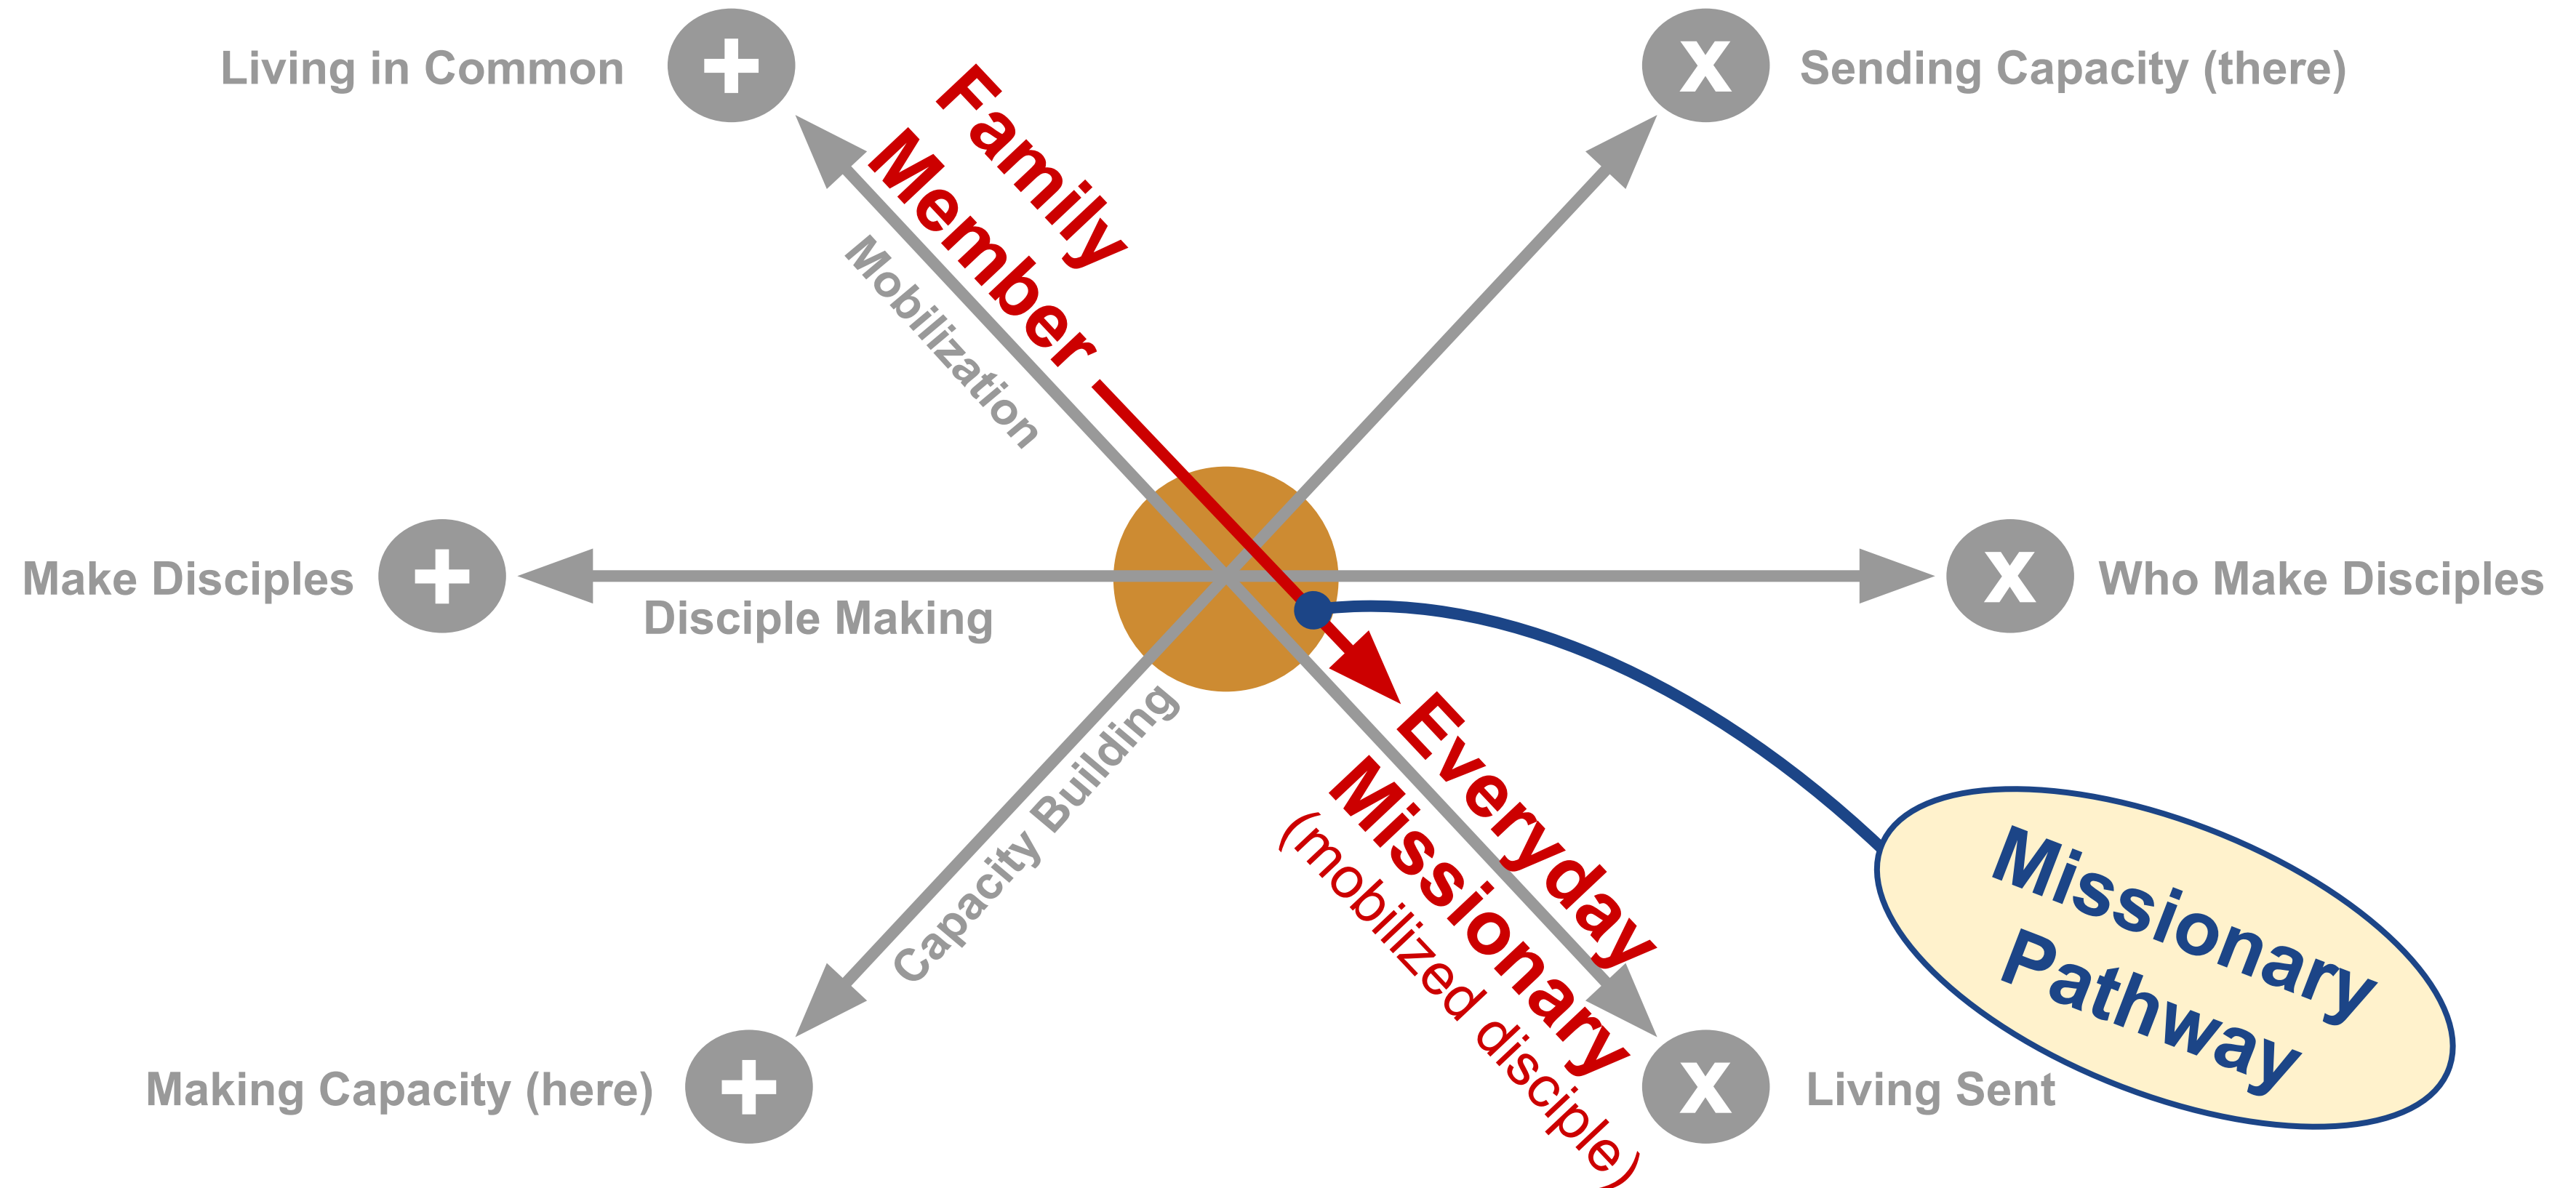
Living in Common +

X Sending Capacity (there)

Family Member

Mobilization

Make Disciples +

Disciple Making

X Who Make Disciples

Capacity Building

Everyday Missionary (mobilized disciple)

Missionary Pathway

Making Capacity (here) +

X Living Sent